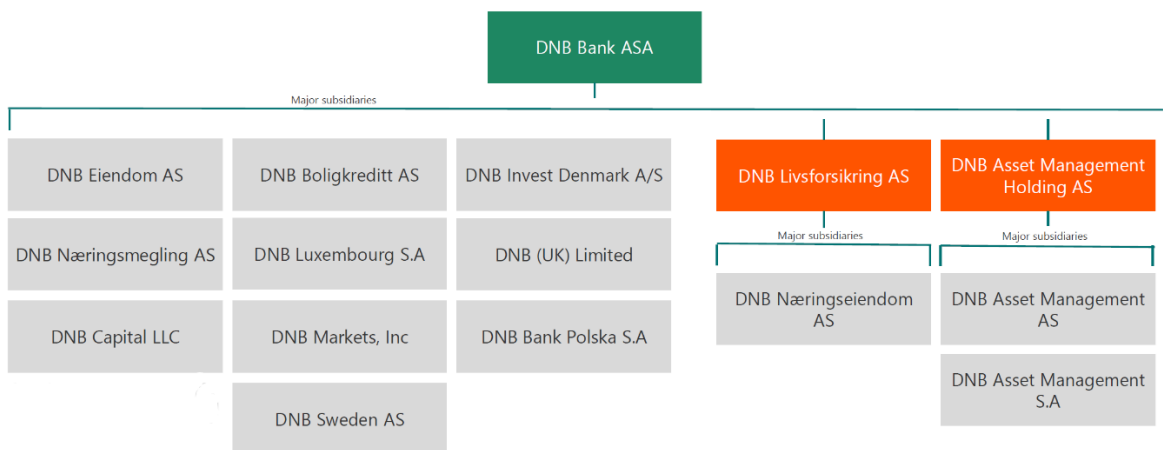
DNB Bank ASA

Major subsidiaries

DNB Eiendom AS

DNB Næringsmegling AS

DNB Capital LLC

DNB Boligkreditt AS

DNB Luxembourg S.A

DNB Markets, Inc

DNB Sweden AS

DNB Invest Denmark A/S

DNB (UK) Limited

DNB Bank Polska S.A

DNB Livsforsikring AS

Major subsidiaries

DNB Næringseiendom AS

DNB Asset Management Holding AS

Major subsidiaries

DNB Asset Management AS

DNB Asset Management S.A